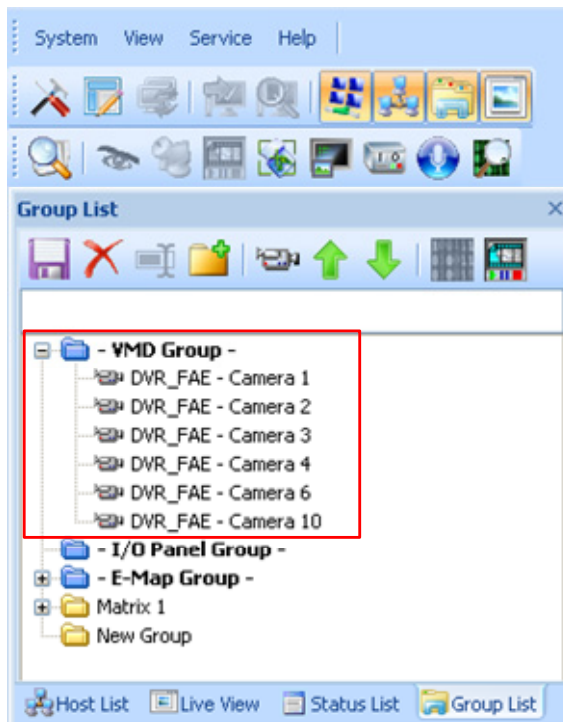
System View Service Help

Group List ×

- VMD Group -
DVR_FAE - Camera 1
DVR_FAE - Camera 2
DVR_FAE - Camera 3
DVR_FAE - Camera 4
DVR_FAE - Camera 6
DVR_FAE - Camera 10
- I/O Panel Group -
- E-Map Group -
Matrix 1
New Group

Host List Live View Status List Group List